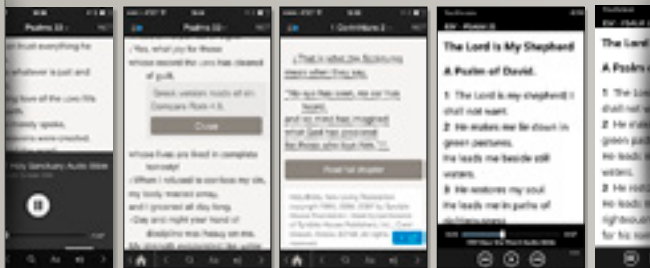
Psalms 32

I trust everything he

whatever is just and

Holy Sanctuary Audio Bible

Psalms 32

Yes, what joy for those whose record the LORD has cleared of guilt,

Select version. Verify all on Compare from 4.8.

Close

whose lives are lived in complete honesty!

When I refused to confess my sin, my body wasted away, and I groaned all day long.

Day and night your hand of discipline was heavy on me.

1 Corinthians 2

That is what the Scriptures mean when they say,

"No eye has seen, no ear has heard, and no mind has imagined what God has prepared for those who love him."

Read full chapter

ESV · Psalm 23

The Lord Is My Shepherd

A Psalm of David.

1 The Lord is my shepherd; I shall not want.

2 He makes me lie down in green pastures. He leads me beside still waters.

3 He restores my soul. He leads me in paths of righteousness

The Lord

A Psalm o